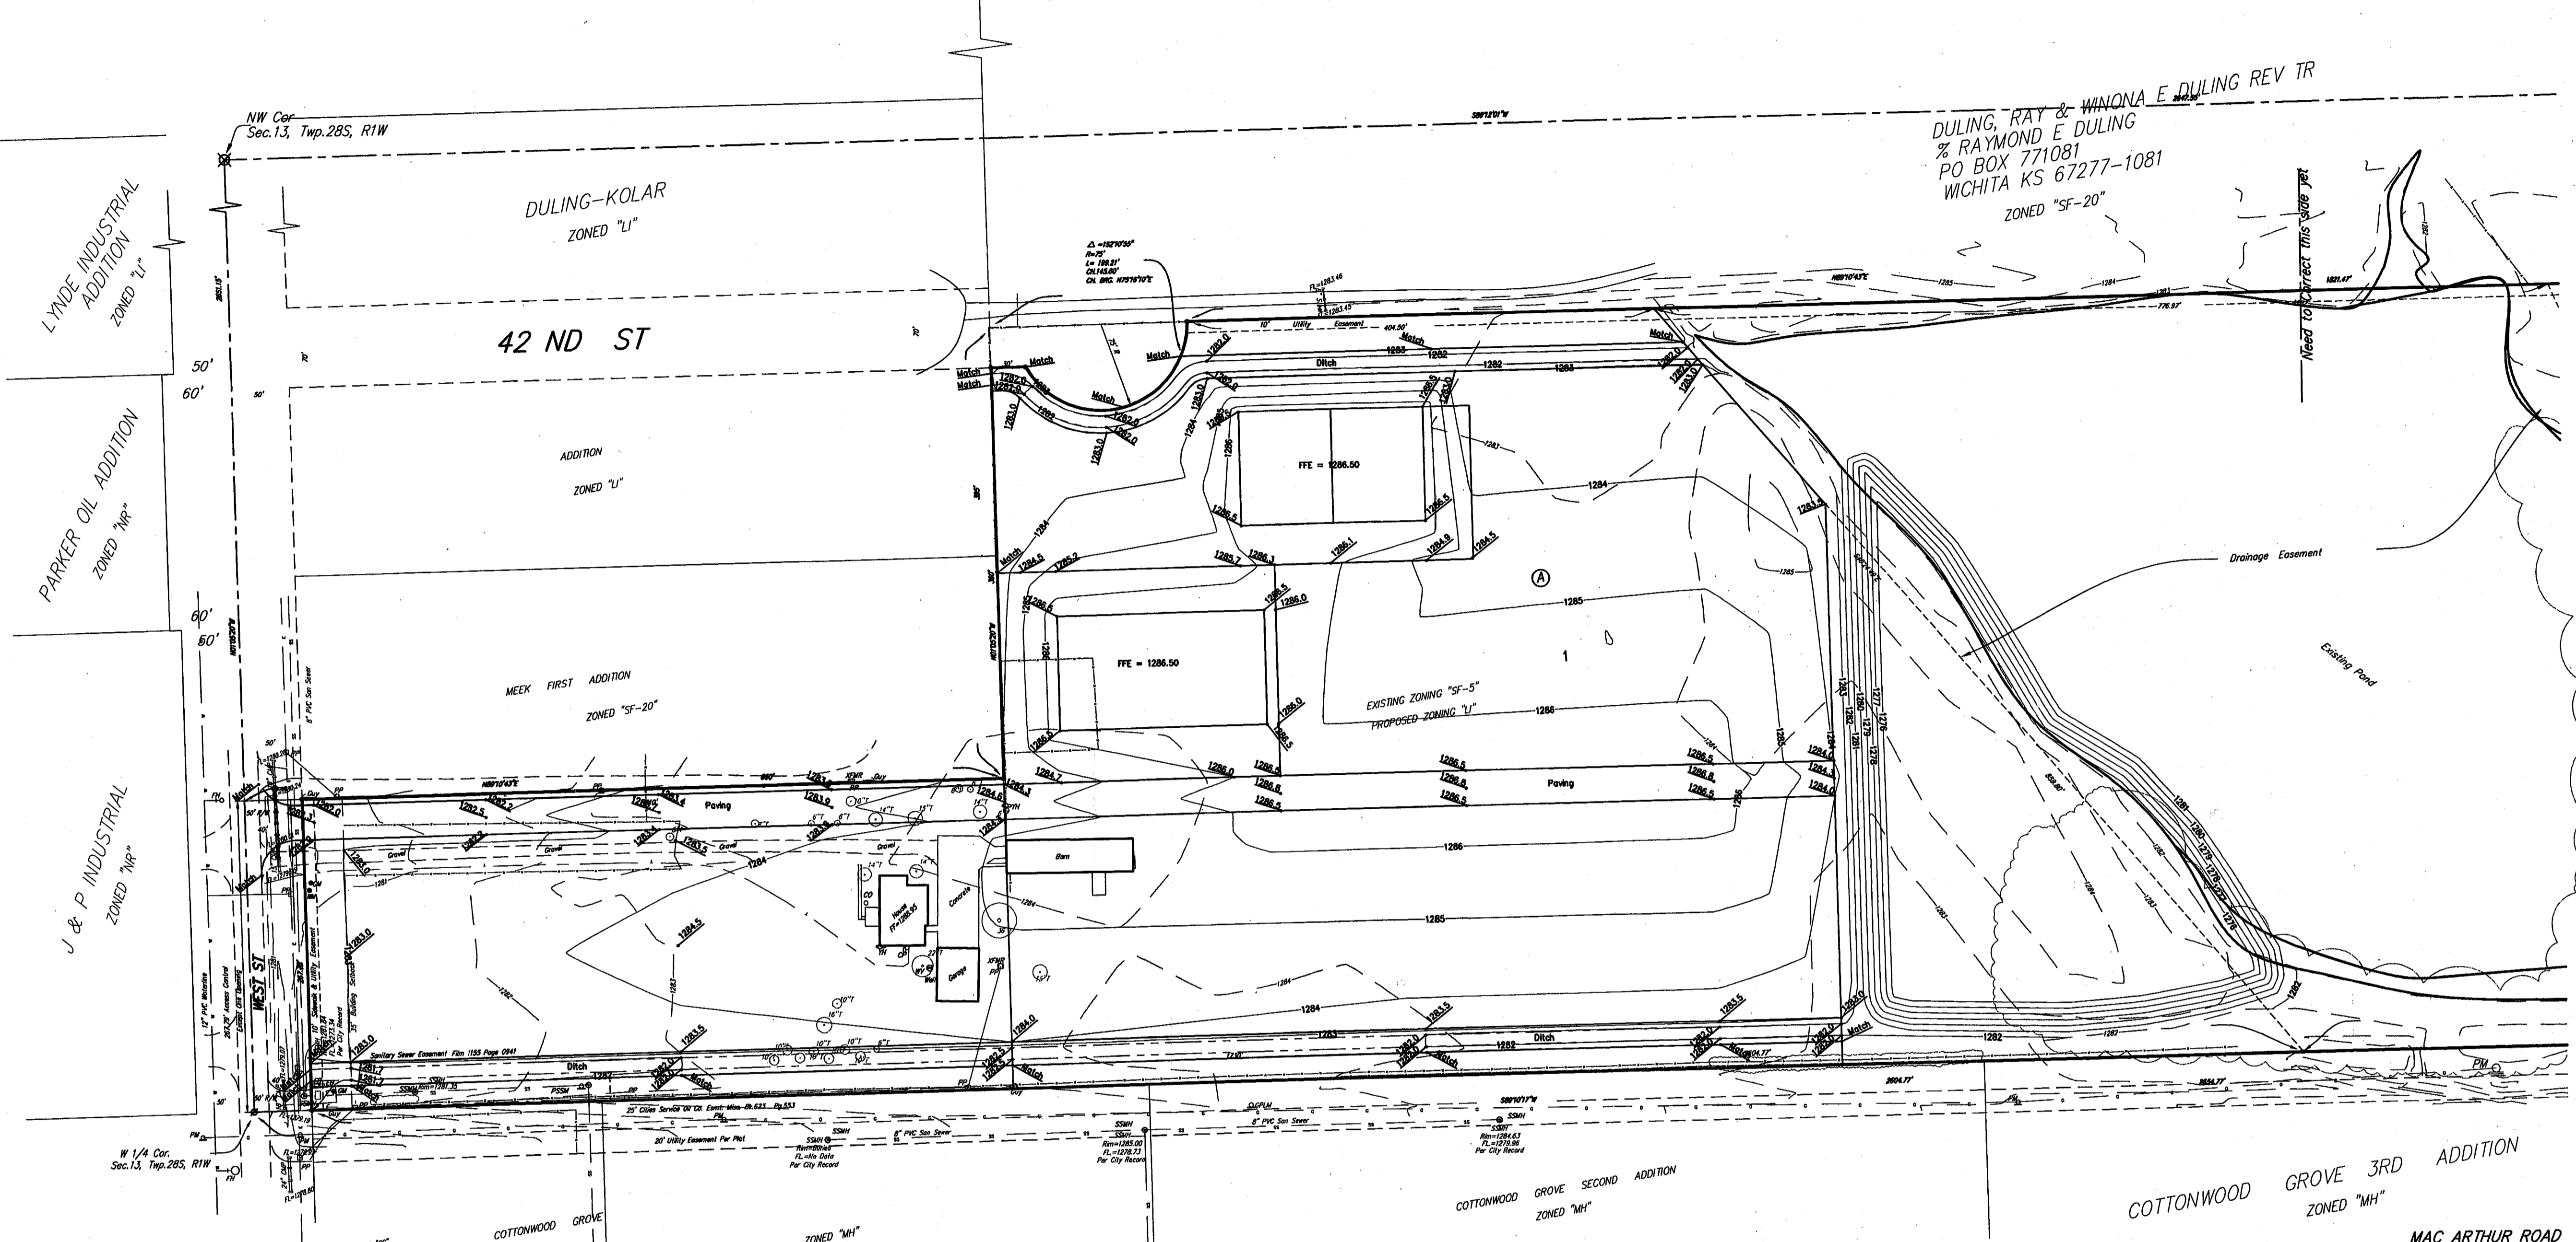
NW Cor
Sec.13, Twp.28S, R1W

DULING, RAY & WINONA E DULING REV TR
% RAYMOND E DULING
PO BOX 771081
WICHITA KS 67277-1081
ZONED "SF-20"

Need to correct this side yet

DULING-KOLAR
ZONED "LI"

LYNDE INDUSTRIAL ADDITION
ZONED "LI"

42 ND ST

50'
60'

PARKER OIL ADDITION
ZONED "NR"

ADDITION
ZONED "LI"

60'
50'

MEEK FIRST ADDITION
ZONED "SF-20"

J & P INDUSTRIAL
ZONED "NR"

WEST ST

Match
Ditch
Paving
Gravel
FFE = 1286.50
FFE = 1286.50
Ⓐ
1
EXISTING ZONING "SF-5"
PROPOSED ZONING "LI"
Drainage Easement
Existing Pond
Barn
House
Concrete
Garage
Well

1282
1283
1284
1285
1286
1286.5
1284.5
1283.5

Sanitary Sewer Easement Film 1155 Page 0941
25' Cities Service Oil Co. Esmt.
20' Utility Easement Per Plat
8" PVC San Sewer
SSMH
Per City Record

W 1/4 Cor.
Sec.13, Twp.28S, R1W

COTTONWOOD GROVE
ZONED "MH"

COTTONWOOD GROVE SECOND ADDITION
ZONED "MH"

COTTONWOOD GROVE 3RD ADDITION
ZONED "MH"

MAC ARTHUR ROAD